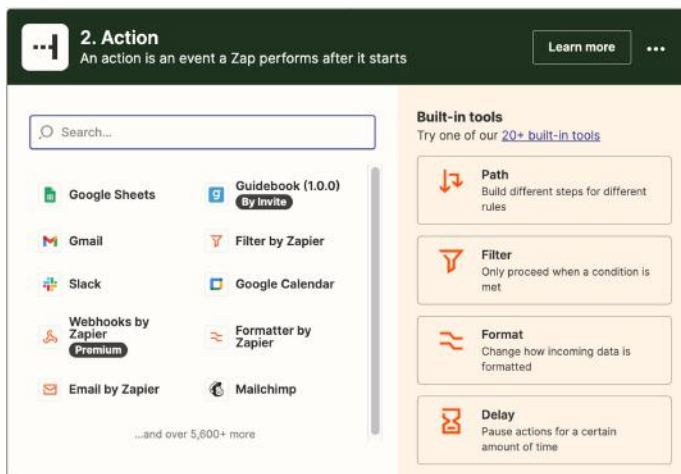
2. Action
An action is an event a Zap performs after it starts

Learn more

Search...

Google Sheets
Guidebook (1.0.0)
By Invite
Gmail
Filter by Zapier
Slack
Google Calendar
Webhooks by Zapier
Premium
Formatter by Zapier
Email by Zapier
Mailchimp

...and over 5,600+ more

Built-in tools
Try one of our 20+ built-in tools

Path
Build different steps for different rules

Filter
Only proceed when a condition is met

Format
Change how incoming data is formatted

Delay
Pause actions for a certain amount of time